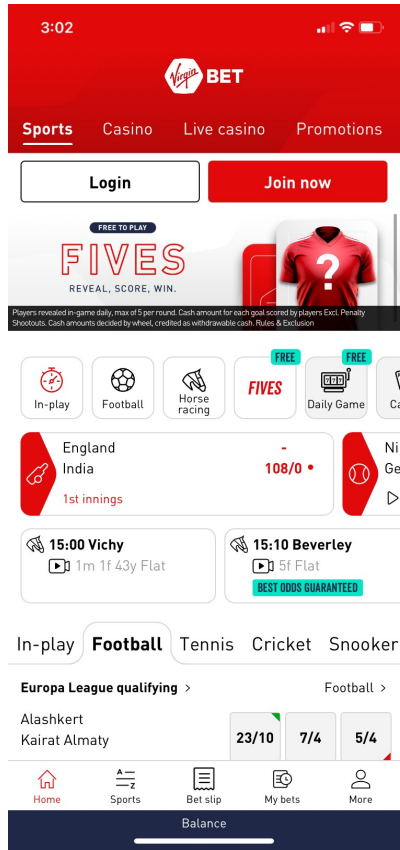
3:02

Virgin BET

Sports Casino Live casino Promotions

Login

Join now

FREE TO PLAY

FIVES

REVEAL, SCORE, WIN.

?

Players revealed in-game daily, max of 5 per round. Cash amount for each goal scored by players Excl. Penalty Shootouts. Cash amounts decided by wheel, credited as withdrawable cash. Rules & Exclusion

In-play

Football

Horse racing

FREE

FIVES

FREE

Daily Game

Ca

England

India

-

108/0

1st innings

Ni

Ge

15:00 Vichy

1m 1f 43y Flat

15:10 Beverley

5f Flat

BEST ODDS GUARANTEED

In-play Football Tennis Cricket Snooker

Europa League qualifying >

Football >

Alashkert

Kairat Almaty

23/10

7/4

5/4

Home

Sports

Bet slip

My bets

More

Balance